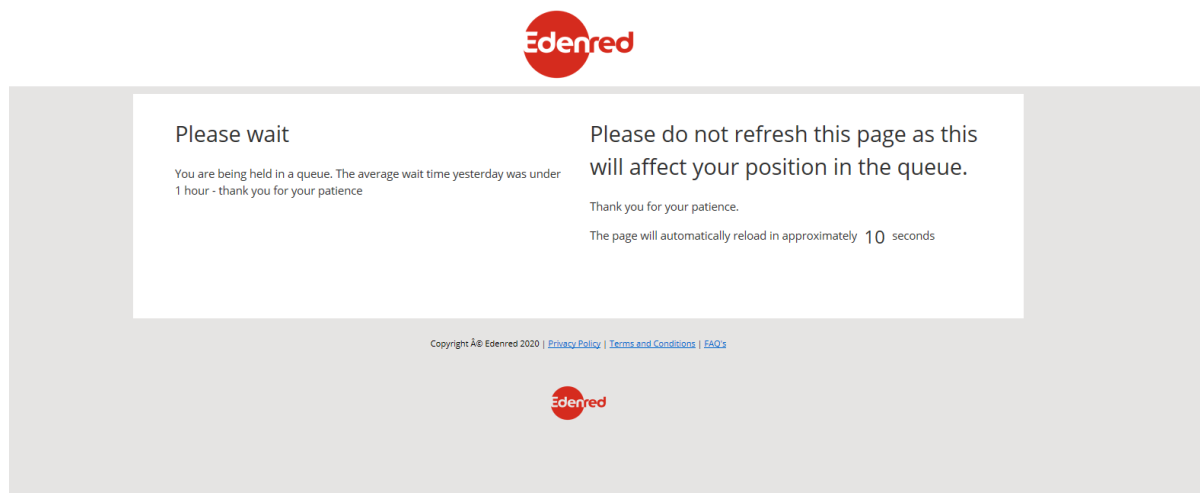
Edenred

Please wait

You are being held in a queue. The average wait time yesterday was under 1 hour - thank you for your patience

Please do not refresh this page as this will affect your position in the queue.

Thank you for your patience.

The page will automatically reload in approximately 10 seconds

Copyright Â© Edenred 2020 | Privacy Policy | Terms and Conditions | FAQ's

Edenred